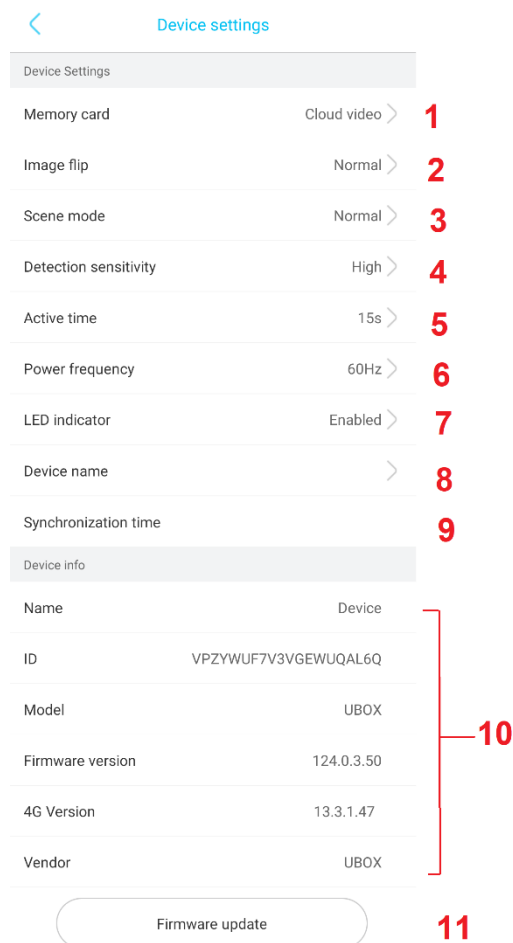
Device settings

Device Settings

Memory card Cloud video 1

Image flip Normal 2

Scene mode Normal 3

Detection sensitivity High 4

Active time 15s 5

Power frequency 60Hz 6

LED indicator Enabled 7

Device name 8

Synchronization time 9

Device info

Name Device

ID VPZYWUF7V3VGEWUQAL6Q

Model UBOX

Firmware version 124.0.3.50

4G Version 13.3.1.47

Vendor UBOX

10

Firmware update 11